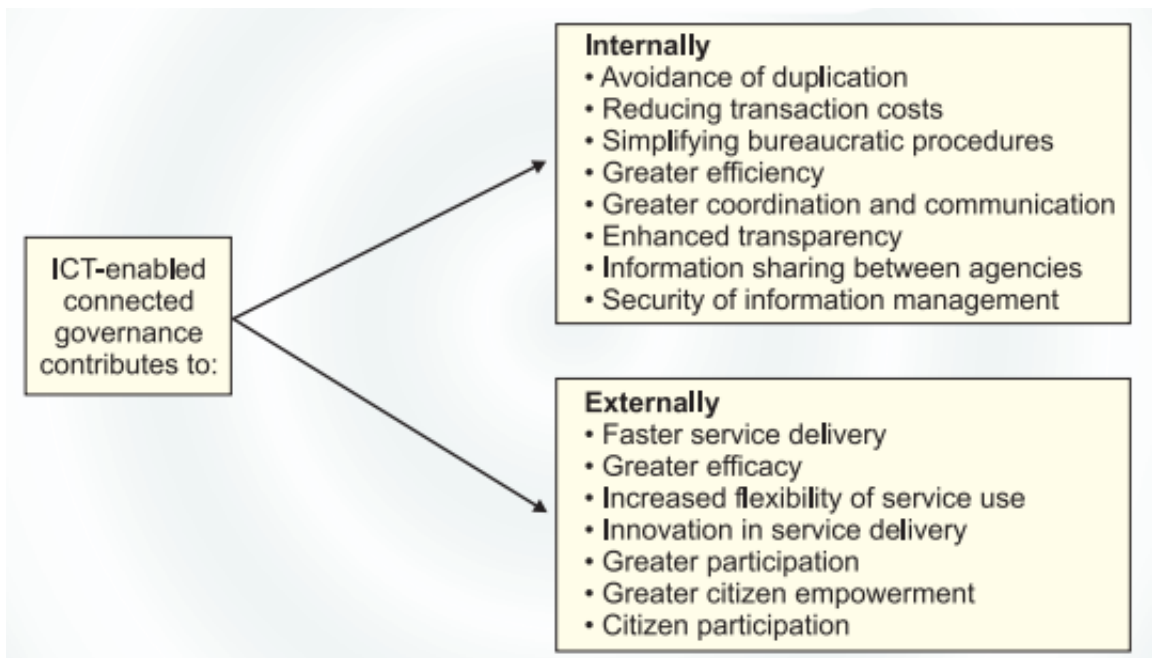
ICT-enabled connected governance contributes to:

Internally
• Avoidance of duplication
• Reducing transaction costs
• Simplifying bureaucratic procedures
• Greater efficiency
• Greater coordination and communication
• Enhanced transparency
• Information sharing between agencies
• Security of information management

Externally
• Faster service delivery
• Greater efficacy
• Increased flexibility of service use
• Innovation in service delivery
• Greater participation
• Greater citizen empowerment
• Citizen participation